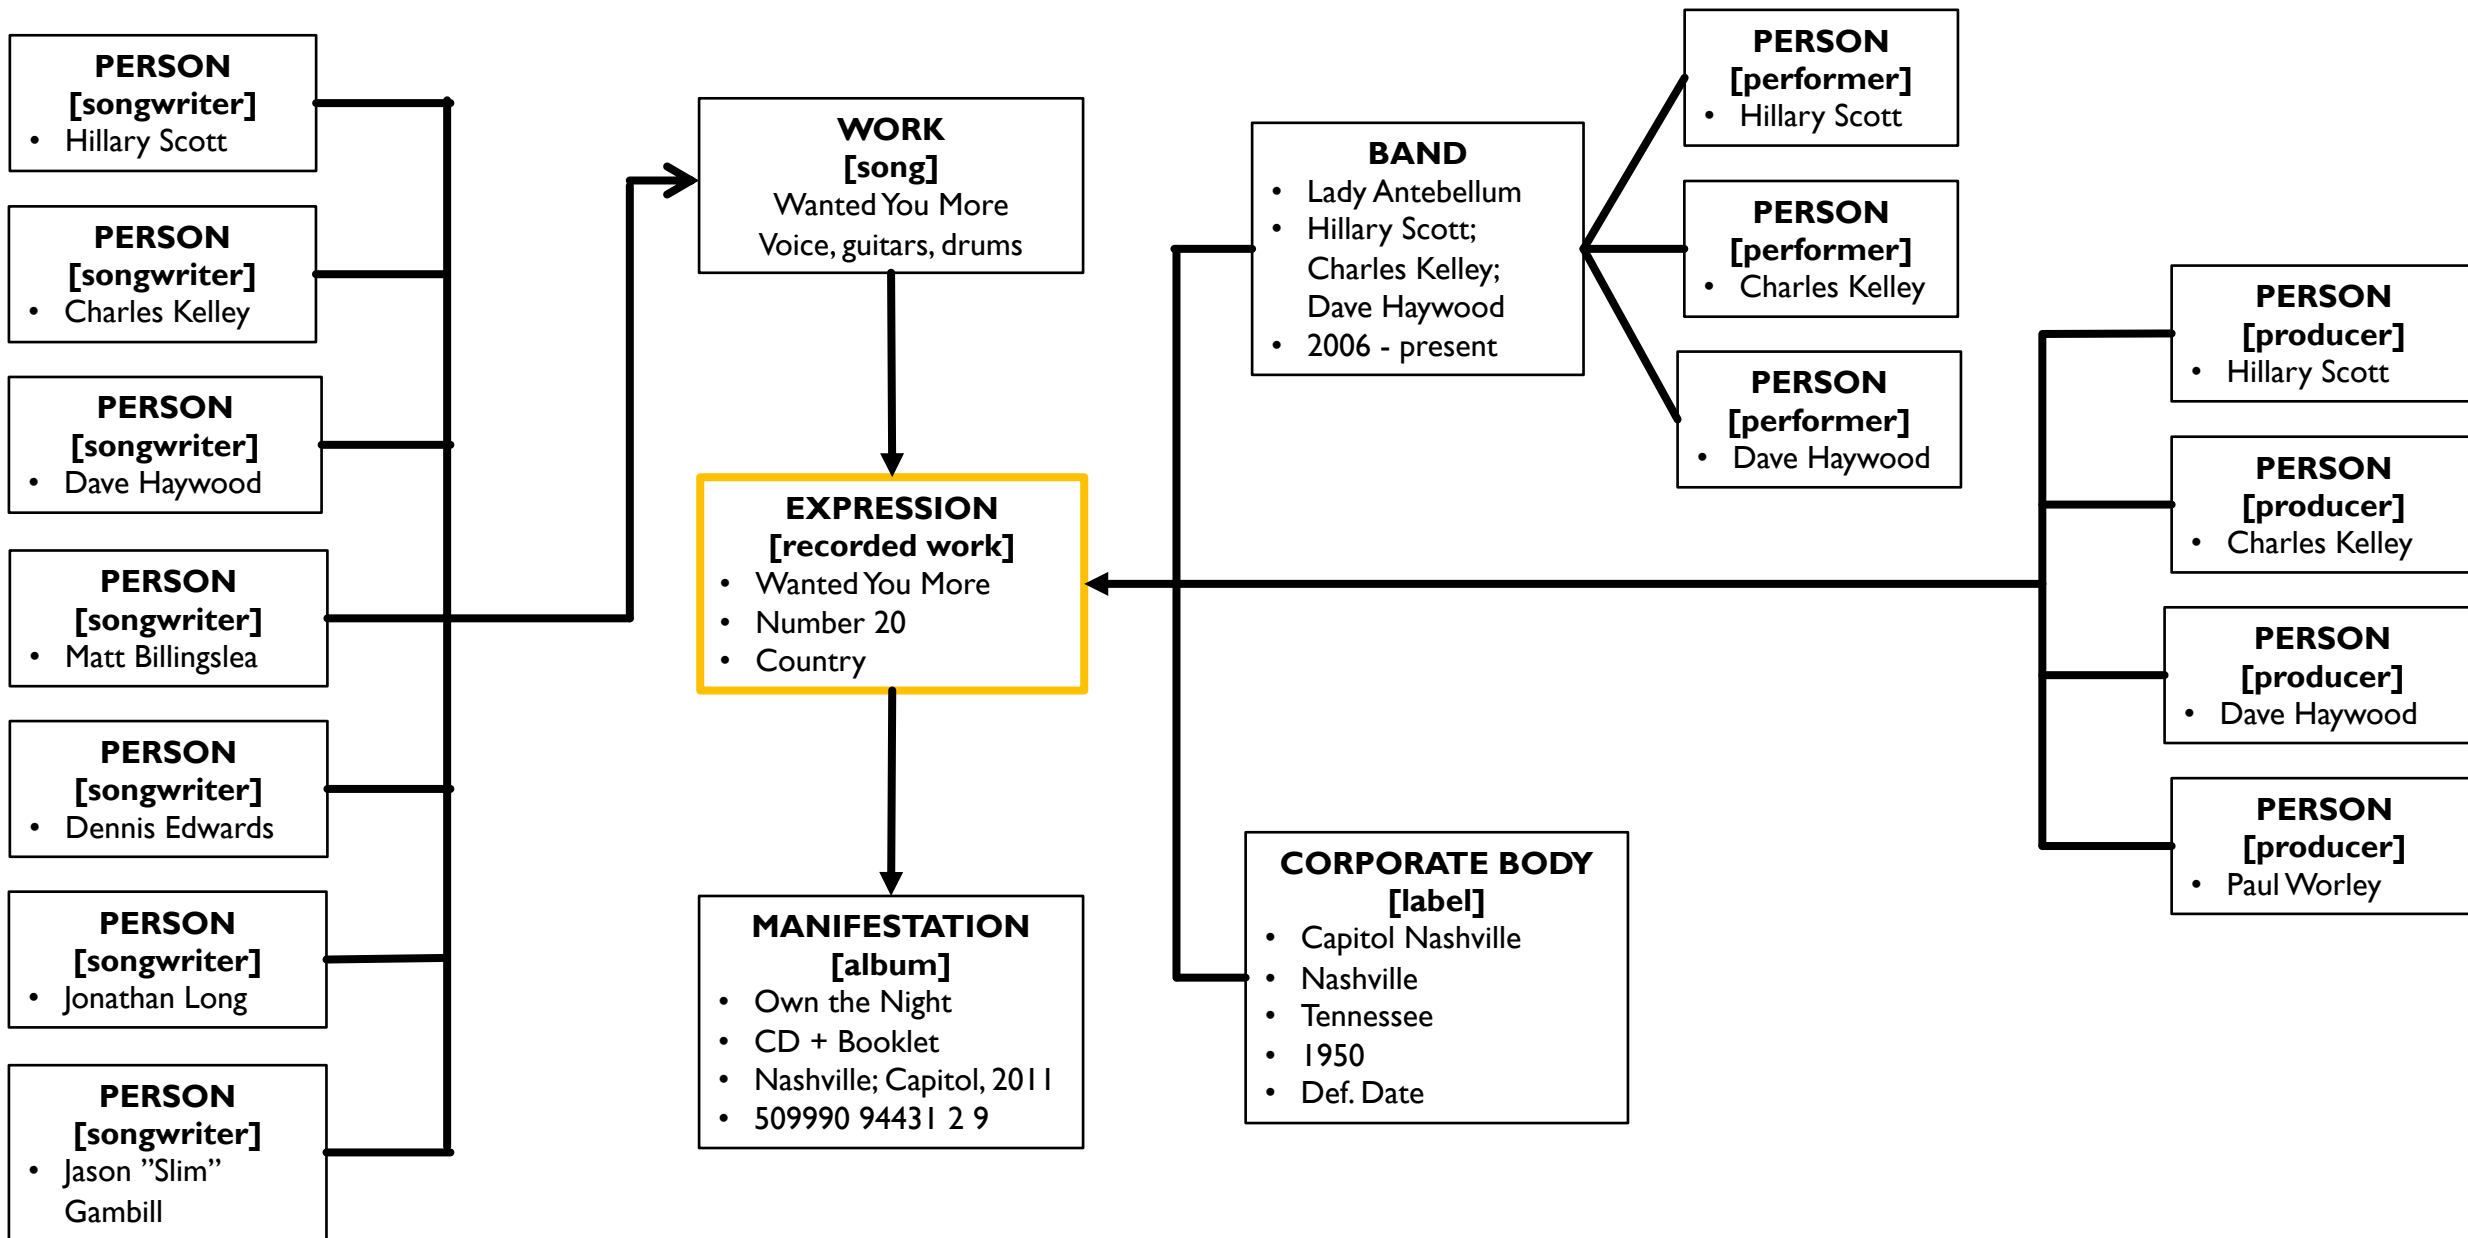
PERSON
[songwriter]
• Hillary Scott

PERSON
[songwriter]
• Charles Kelley

PERSON
[songwriter]
• Dave Haywood

PERSON
[songwriter]
• Matt Billingslea

PERSON
[songwriter]
• Dennis Edwards

PERSON
[songwriter]
• Jonathan Long

PERSON
[songwriter]
• Jason "Slim" Gambill

WORK
[song]
Wanted You More
Voice, guitars, drums

EXPRESSION
[recorded work]
• Wanted You More
• Number 20
• Country

MANIFESTATION
[album]
• Own the Night
• CD + Booklet
• Nashville; Capitol, 2011
• 509990 94431 2 9

BAND
• Lady Antebellum
• Hillary Scott; Charles Kelley; Dave Haywood
• 2006 - present

CORPORATE BODY
[label]
• Capitol Nashville
• Nashville
• Tennessee
• 1950
• Def. Date

PERSON
[performer]
• Hillary Scott

PERSON
[performer]
• Charles Kelley

PERSON
[performer]
• Dave Haywood

PERSON
[producer]
• Hillary Scott

PERSON
[producer]
• Charles Kelley

PERSON
[producer]
• Dave Haywood

PERSON
[producer]
• Paul Worley